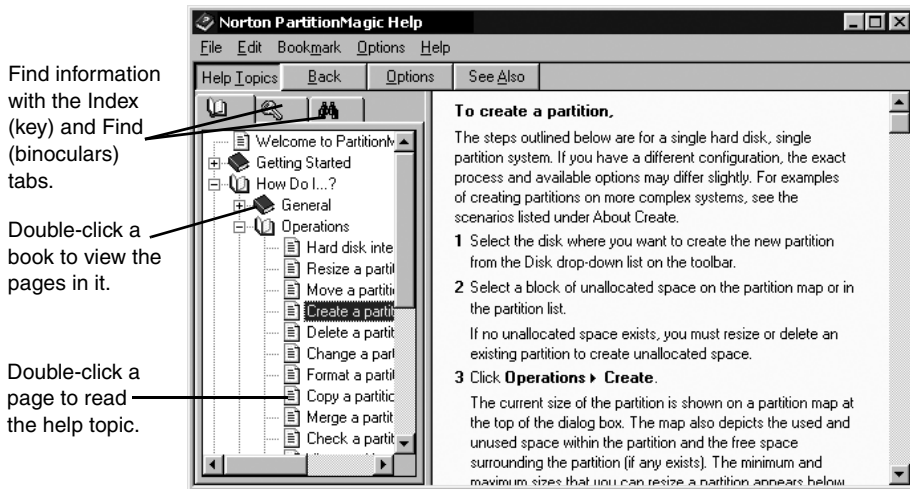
Find information with the Index (key) and Find (binoculars) tabs.

Double-click a book to view the pages in it.

Double-click a page to read the help topic.

Norton PartitionMagic Help

File Edit Bookmark Options Help

Help Topics Back Options See Also

Welcome to PartitionM
Getting Started
How Do I...?
General
Operations
Hard disk inte
Resize a partit
Move a partitio
Create a partit
Delete a partit
Change a part
Format a partit
Copy a partitio
Merge a partit
Check a partit

To create a partition,

The steps outlined below are for a single hard disk, single partition system. If you have a different configuration, the exact process and available options may differ slightly. For examples of creating partitions on more complex systems, see the scenarios listed under About Create.

1 Select the disk where you want to create the new partition from the Disk drop-down list on the toolbar.

2 Select a block of unallocated space on the partition map or in the partition list.

If no unallocated space exists, you must resize or delete an existing partition to create unallocated space.

3 Click Operations ▸ Create.

The current size of the partition is shown on a partition map at the top of the dialog box. The map also depicts the used and unused space within the partition and the free space surrounding the partition (if any exists). The minimum and maximum sizes that you can resize a partition appears below